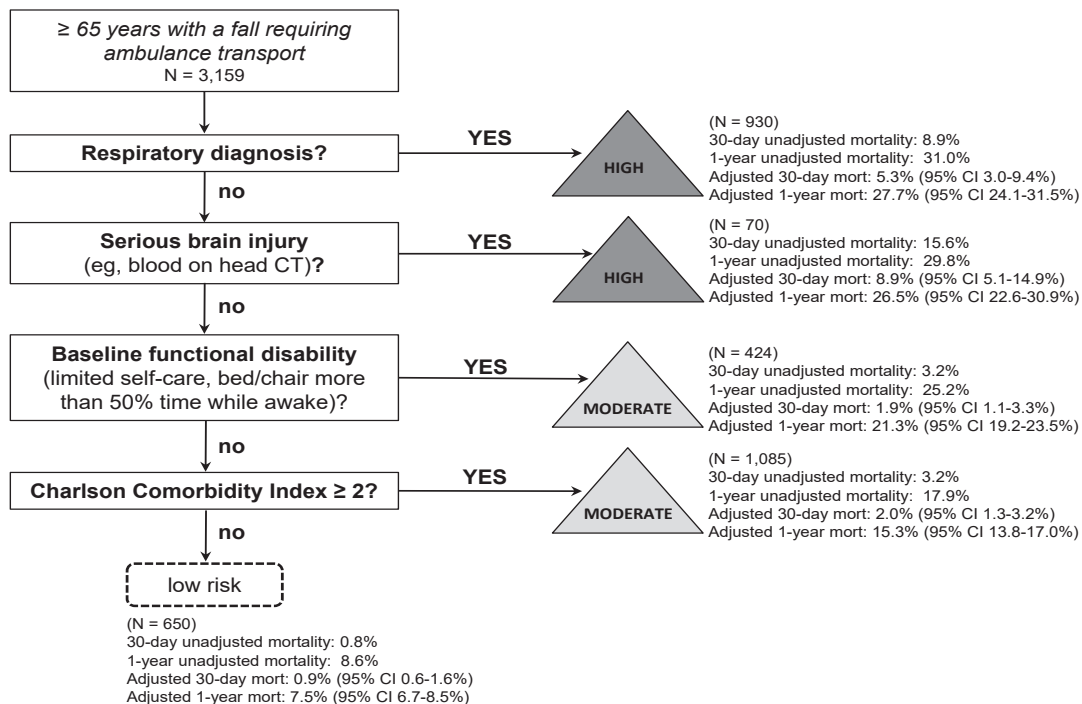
≥ 65 years with a fall requiring ambulance transport
N = 3,159

Respiratory diagnosis?

YES

HIGH

(N = 930)
30-day unadjusted mortality: 8.9%
1-year unadjusted mortality: 31.0%
Adjusted 30-day mort: 5.3% (95% CI 3.0-9.4%)
Adjusted 1-year mort: 27.7% (95% CI 24.1-31.5%)

no

Serious brain injury
(eg, blood on head CT)?

YES

HIGH

(N = 70)
30-day unadjusted mortality: 15.6%
1-year unadjusted mortality: 29.8%
Adjusted 30-day mort: 8.9% (95% CI 5.1-14.9%)
Adjusted 1-year mort: 26.5% (95% CI 22.6-30.9%)

no

Baseline functional disability
(limited self-care, bed/chair more than 50% time while awake)?

YES

MODERATE

(N = 424)
30-day unadjusted mortality: 3.2%
1-year unadjusted mortality: 25.2%
Adjusted 30-day mort: 1.9% (95% CI 1.1-3.3%)
Adjusted 1-year mort: 21.3% (95% CI 19.2-23.5%)

no

Charlson Comorbidity Index ≥ 2?

YES

MODERATE

(N = 1,085)
30-day unadjusted mortality: 3.2%
1-year unadjusted mortality: 17.9%
Adjusted 30-day mort: 2.0% (95% CI 1.3-3.2%)
Adjusted 1-year mort: 15.3% (95% CI 13.8-17.0%)

no

low risk

(N = 650)
30-day unadjusted mortality: 0.8%
1-year unadjusted mortality: 8.6%
Adjusted 30-day mort: 0.9% (95% CI 0.6-1.6%)
Adjusted 1-year mort: 7.5% (95% CI 6.7-8.5%)